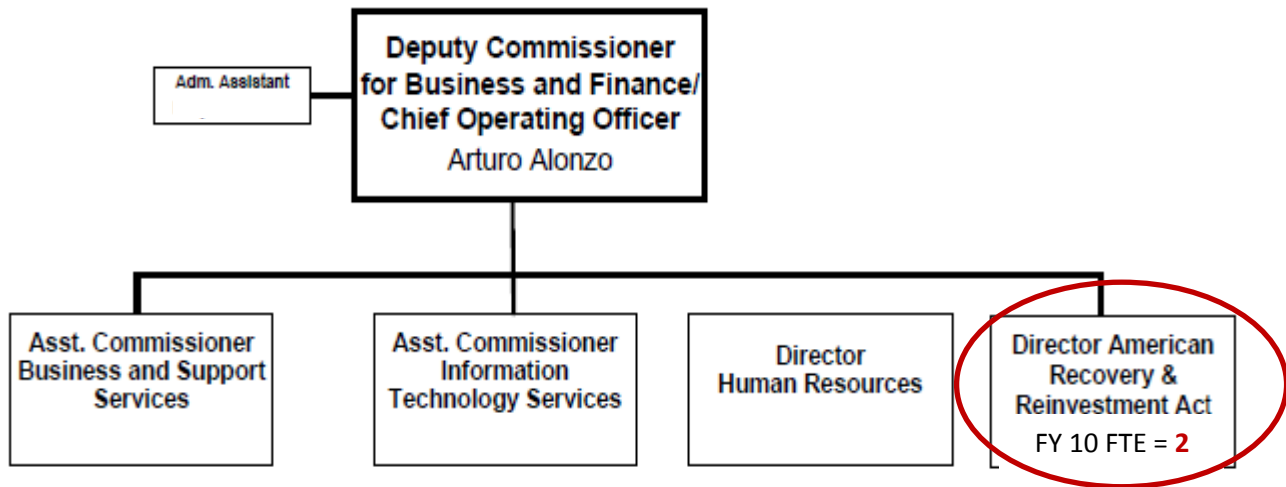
Adm. Assistant

Deputy Commissioner for Business and Finance/ Chief Operating Officer
Arturo Alonzo

Asst. Commissioner Business and Support Services

Asst. Commissioner Information Technology Services

Director Human Resources

Director American Recovery & Reinvestment Act
FY 10 FTE = 2